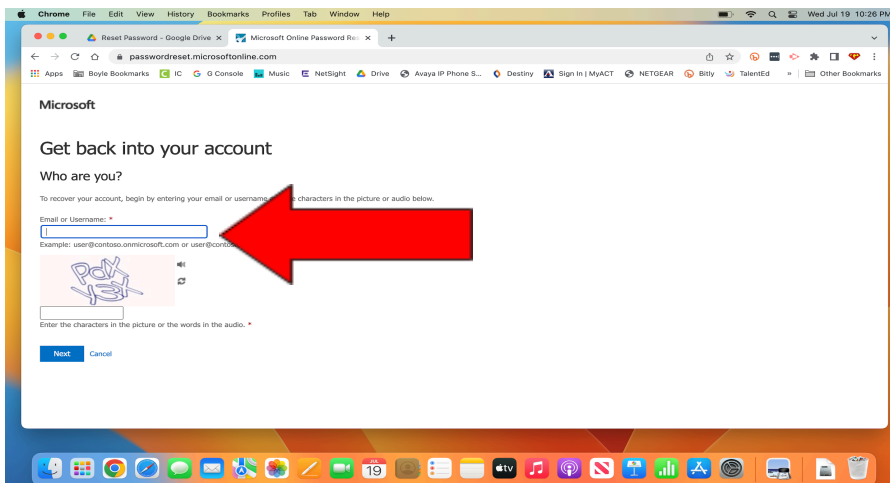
Chrome File Edit View History Bookmarks Profiles Tab Window Help

Wed Jul 19 10:26 PM

Reset Password - Google Drive ×

Microsoft Online Password Re ×

passwordreset.microsoftonline.com

Apps Boyle Bookmarks IC G Console Music NetSight Drive Avaya IP Phone S... Destiny Sign In | MyACT NETGEAR Bitly TalentEd » Other Bookmarks

Microsoft

Get back into your account

Who are you?

To recover your account, begin by entering your email or username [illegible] characters in the picture or audio below.

Email or Username: *

Example: user@contoso.onmicrosoft.com or user@conto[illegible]

Enter the characters in the picture or the words in the audio. *

Next Cancel

JUL 19

tv